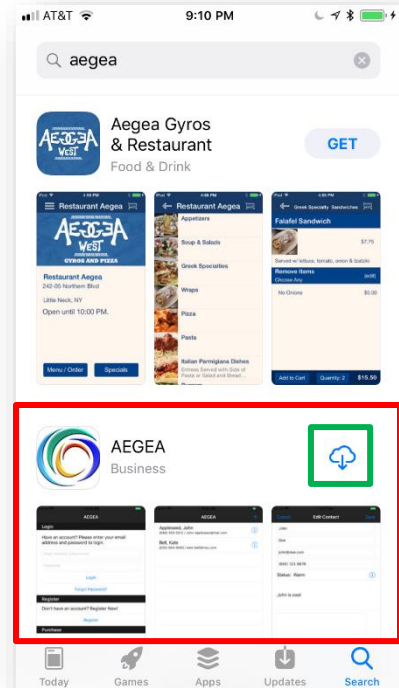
AT&T 9:10 PM

aegea

Aegea Gyros & Restaurant
Food & Drink
GET

Restaurant Aegea
AEGEA WEST
GYROS AND PIZZA
Restaurant Aegea
242-05 Northern Blvd
Little Neck, NY
Open until 10:00 PM.
Menu / Order
Specials

Restaurant Aegea
Appetizers
Soup & Salads
Greek Specialties
Wraps
Pizza
Pasta
Italian Parmigiana Dishes

Greek Specialty Sandwiches
Falafel Sandwich
$7.75
Served w/ lettuce, tomato, onion & tzatziki
Remove Items
Choose Any
No Onions
$0.00
Add to Cart
Quantity: 2
$15.50

AEGEA
Business

AEGEA
Login
Have an account? Please enter your email address and password to login.
Login
Forgot Password?
Register
Don't have an account? Register Now!
Register
Purchase

AEGEA
Appleseed, John
Bell, Kate

Edit Contact
John
Doe
Status: Warm
John is cool

Today
Games
Apps
Updates
Search